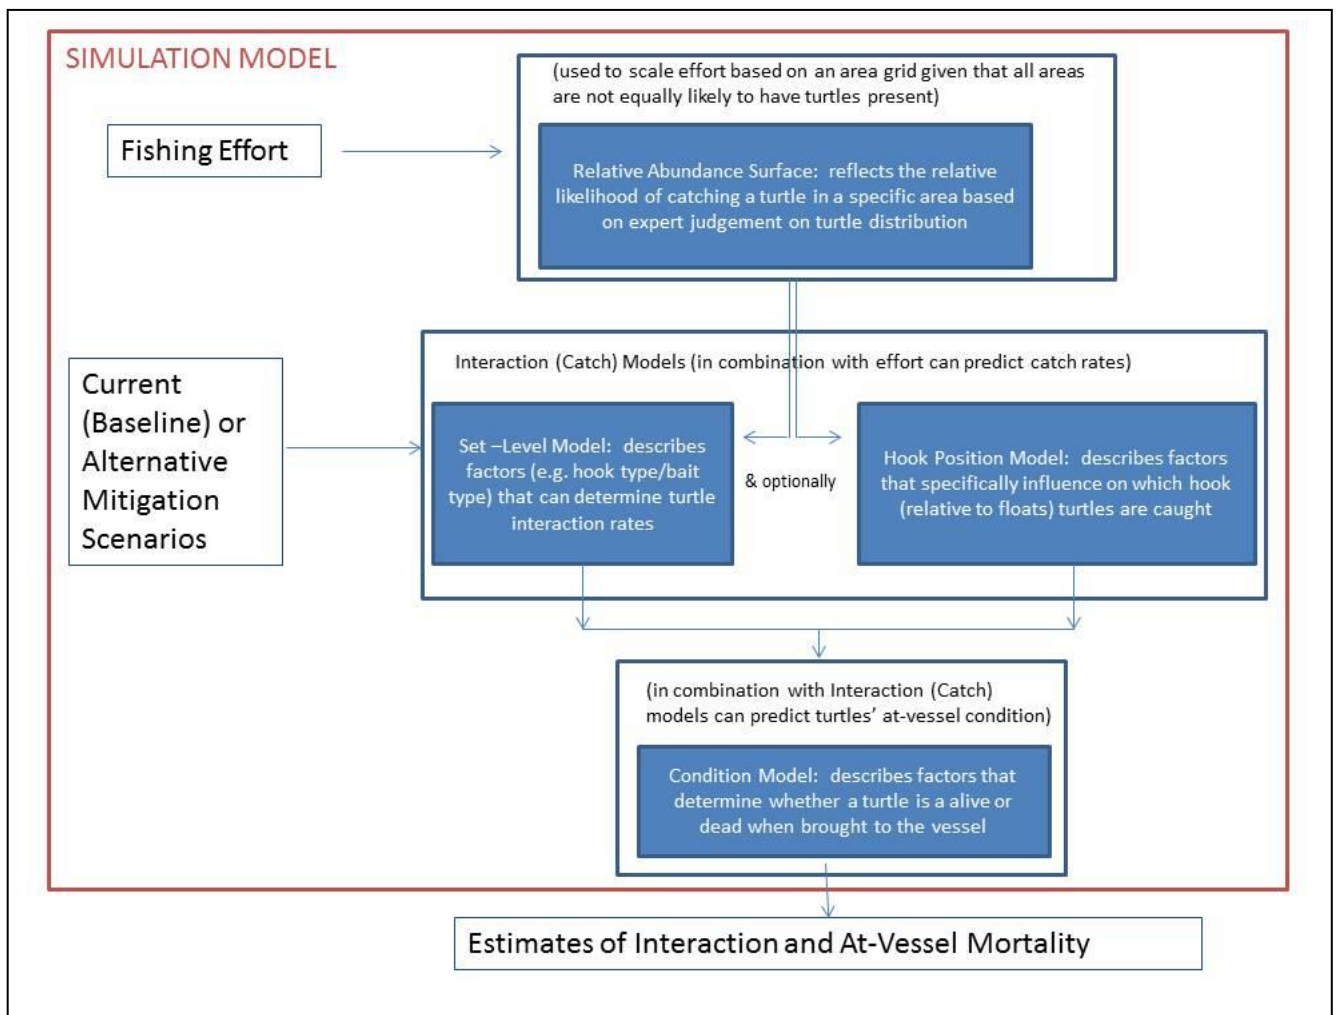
SIMULATION MODEL

Fishing Effort

(used to scale effort based on an area grid given that all areas are not equally likely to have turtles present)

Relative Abundance Surface: reflects the relative likelihood of catching a turtle in a specific area based on expert judgement on turtle distribution

Current (Baseline) or Alternative Mitigation Scenarios

Interaction (Catch) Models (in combination with effort can predict catch rates)

Set –Level Model: describes factors (e.g. hook type/bait type) that can determine turtle interaction rates

& optionally

Hook Position Model: describes factors that specifically influence on which hook (relative to floats) turtles are caught

(in combination with Interaction (Catch) models can predict turtles' at-vessel condition)

Condition Model: describes factors that determine whether a turtle is a alive or dead when brought to the vessel

Estimates of Interaction and At-Vessel Mortality